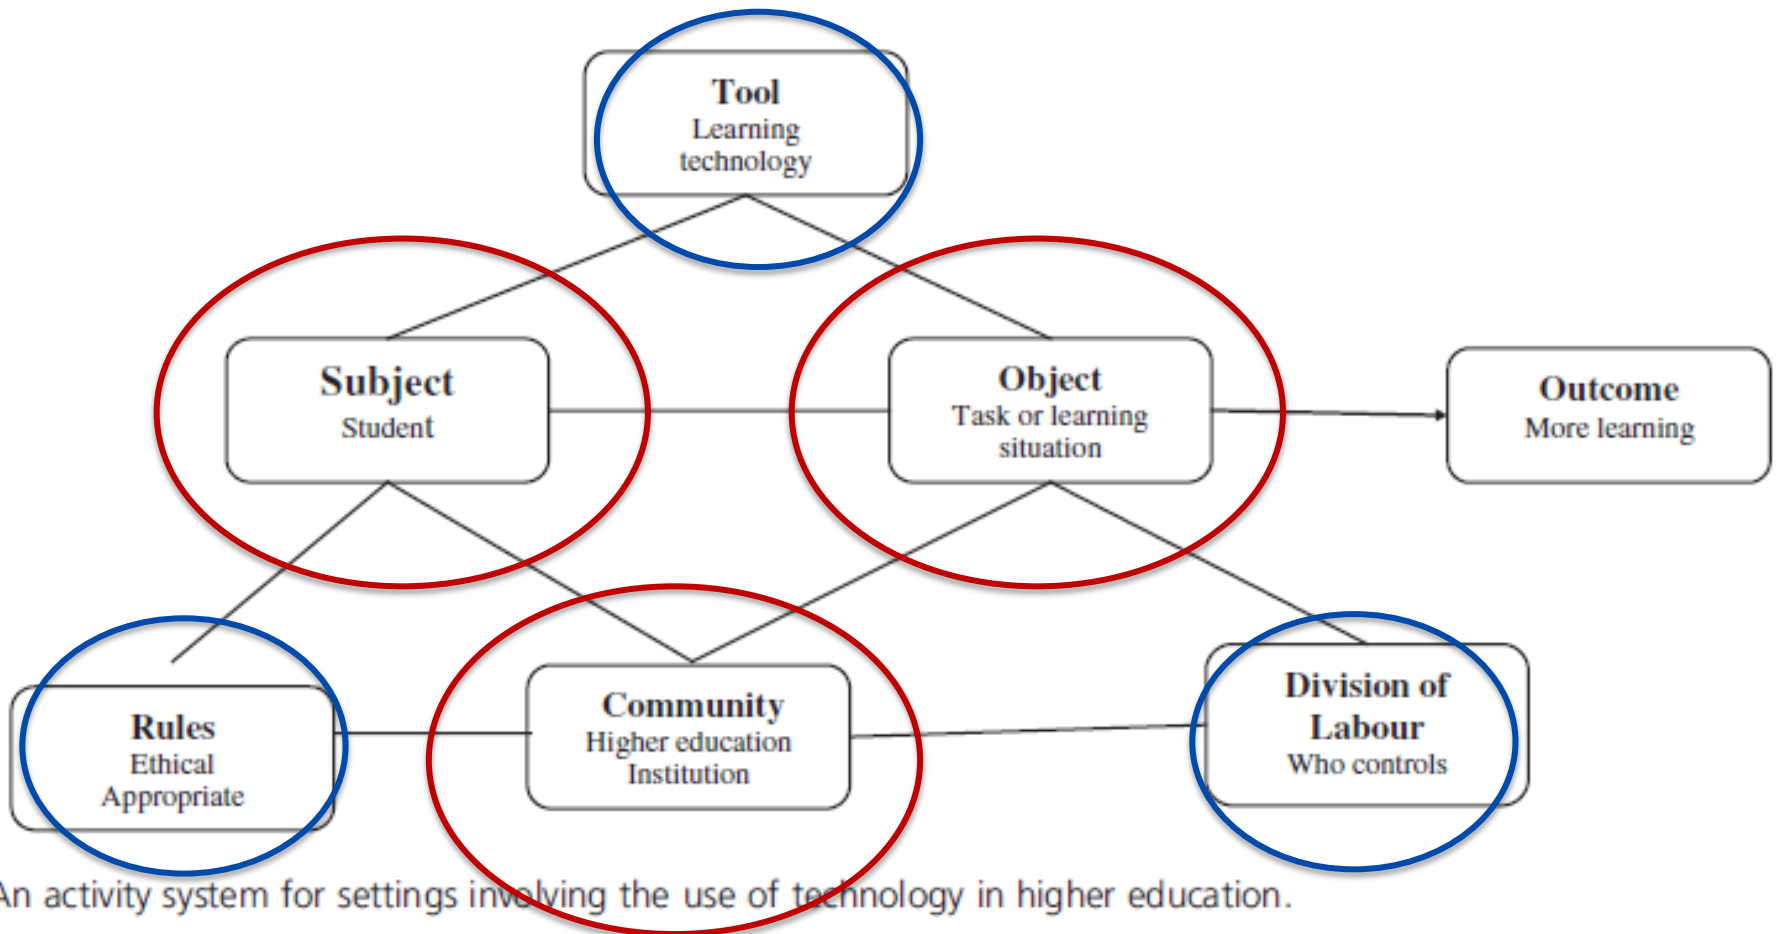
Tool
Learning technology

Subject
Student

Object
Task or learning situation

Outcome
More learning

Rules
Ethical
Appropriate

Community
Higher education Institution

Division of Labour
Who controls

An activity system for settings involving the use of technology in higher education.